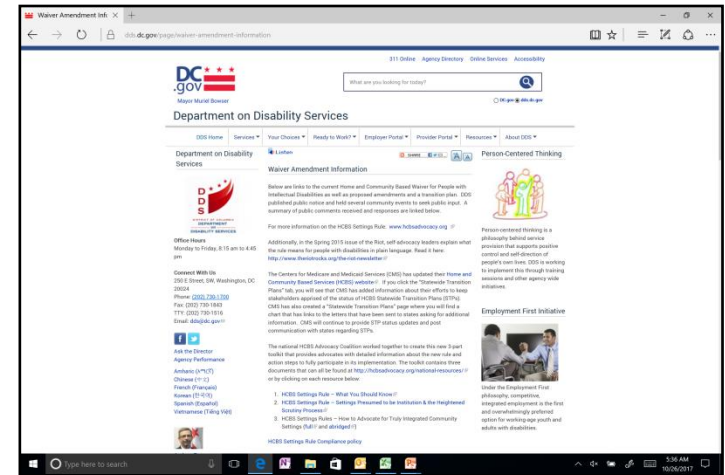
Waiver Amendment Info ×

dds.dc.gov/page/waiver-amendment-information

311 Online Agency Directory Online Services Accessibility

DC .gov

Mayor Muriel Bowser

What are you looking for today?

DC.gov dds.dc.gov

Department on Disability Services

DDS Home Services ▾ Your Choices ▾ Ready to Work? ▾ Employer Portal ▾ Provider Portal ▾ Resources ▾ About DDS ▾

Department on Disability Services

DDS

DISTRICT OF COLUMBIA DEPARTMENT ON DISABILITY SERVICES

Office Hours
Monday to Friday, 8:15 am to 4:45 pm

Connect With Us
250 E Street, SW, Washington, DC 20024
Phone: (202) 730-1700
Fax: (202) 730-1843
TTY: (202) 730-1516
Email: dds@dc.gov

Ask the Director
Agency Performance

Amharic (አማርኛ)
Chinese (中文)
French (Français)
Korean (한국어)
Spanish (Español)
Vietnamese (Tiếng Việt)

Listen

SHARE

Waiver Amendment Information

Below are links to the current Home and Community Based Waiver for People with Intellectual Disabilities as well as proposed amendments and a transition plan. DDS published public notice and held several community events to seek public input. A summary of public comments received and responses are linked below.

For more information on the HCBS Settings Rule: www.hcbsadvocacy.org

Additionally, in the Spring 2015 issue of the Riot, self-advocacy leaders explain what the rule means for people with disabilities in plain language. Read it here: http://www.theriotrocks.org/the-riot-newsletter

The Centers for Medicare and Medicaid Services (CMS) has updated their Home and Community Based Services (HCBS) website. If you click the "Statewide Transition Plans" tab, you will see that CMS has added information about their efforts to keep stakeholders apprised of the status of HCBS Statewide Transition Plans (STPs). CMS has also created a "Statewide Transition Plans" page where you will find a chart that has links to the letters that have been sent to states asking for additional information. CMS will continue to provide STP status updates and post communication with states regarding STPs.

The national HCBS Advocacy Coalition worked together to create this new 3-part toolkit that provides advocates with detailed information about the new rule and action steps to fully participate in its implementation. The toolkit contains three documents that can all be found at http://hcbsadvocacy.org/national-resources/ or by clicking on each resource below:

1. HCBS Settings Rule – What You Should Know
2. HCBS Settings Rule – Settings Presumed to be Institution & the Heightened Scrutiny Process
3. HCBS Settings Rules – How to Advocate for Truly Integrated Community Settings (full) and abridged

HCBS Settings Rule Compliance policy

Person-Centered Thinking

Person-centered thinking is a philosophy behind service provision that supports positive control and self-direction of people's own lives. DDS is working to implement this through training sessions and other agency wide initiatives.

Employment First Initiative

Under the Employment First philosophy, competitive, integrated employment is the first and overwhelmingly preferred option for working-age youth and adults with disabilities.

Type here to search

5:36 AM
10/26/2017